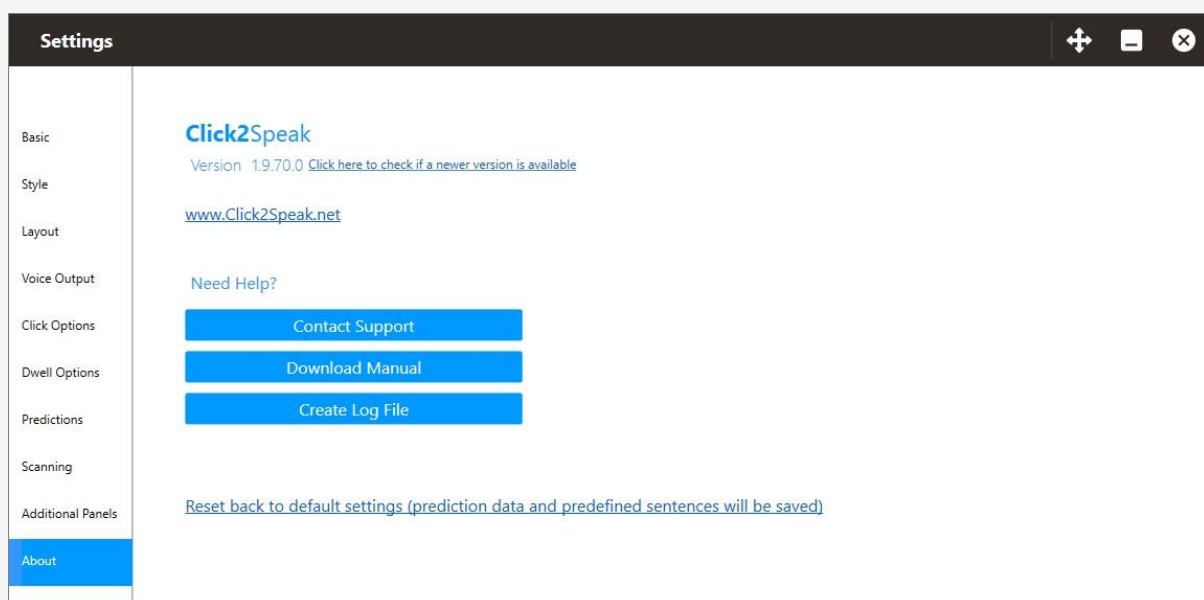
Settings

Basic

Style

Layout

Voice Output

Click Options

Dwell Options

Predictions

Scanning

Additional Panels

About

Click2Speak

Version 1.9.70.0 Click here to check if a newer version is available

www.Click2Speak.net

Need Help?

Contact Support

Download Manual

Create Log File

Reset back to default settings (prediction data and predefined sentences will be saved)